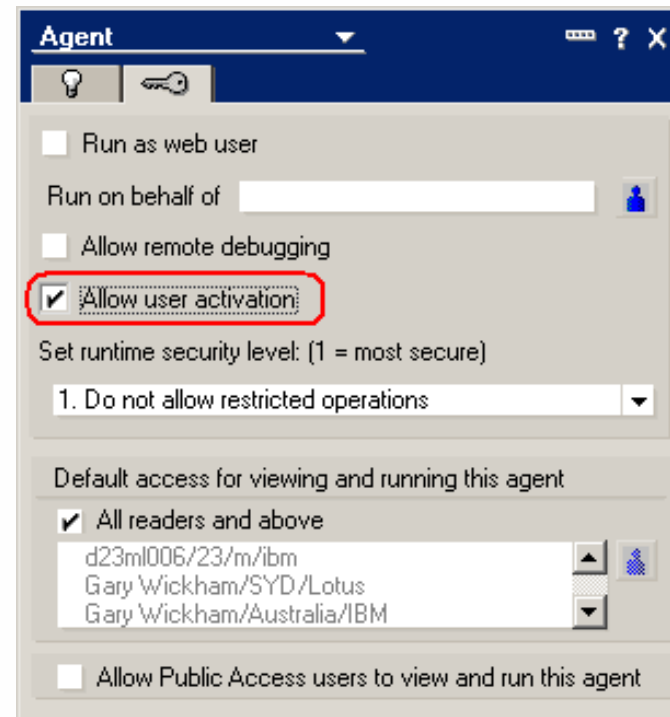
Agent

? X

Run as web user

Run on behalf of

Allow remote debugging

Allow user activation

Set runtime security level: (1 = most secure)

1. Do not allow restricted operations

Default access for viewing and running this agent

All readers and above

d23ml006/23/m/ibm
Gary Wickham/SYD/Lotus
Gary Wickham/Australia/IBM

Allow Public Access users to view and run this agent